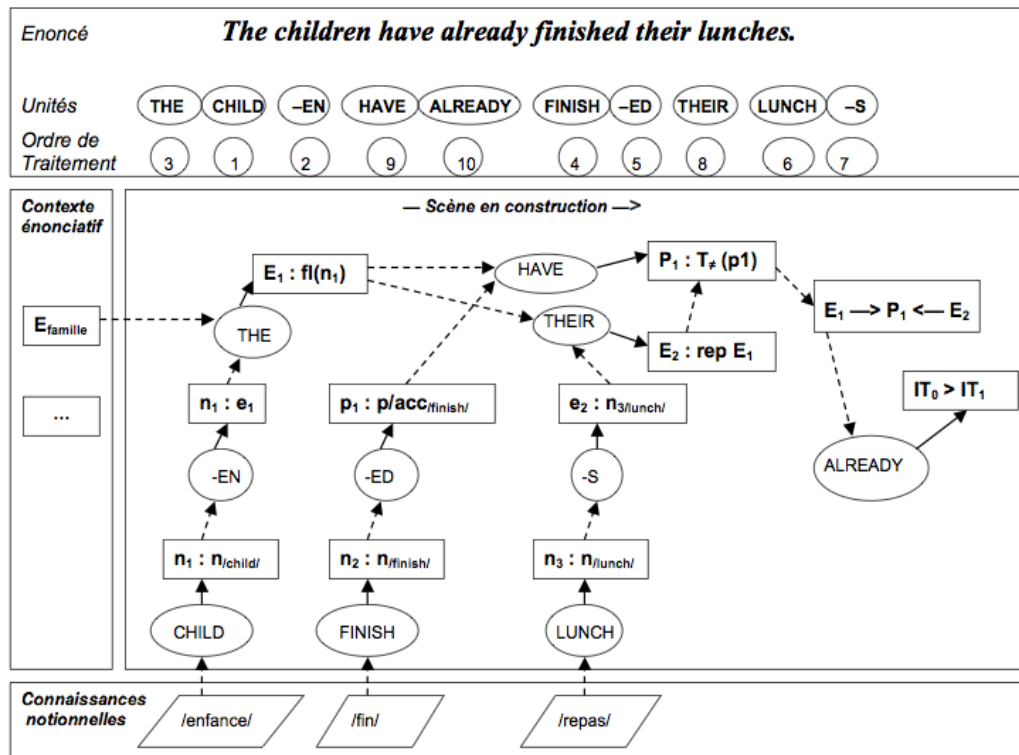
Enoncé

The children have already finished their lunches.

Unités

THE CHILD –EN HAVE ALREADY FINISH –ED THEIR LUNCH –S

Ordre de Traitement

3 1 2 9 10 4 5 8 6 7

Contexte énonciatif

— Scène en construction —>

$E_{famille}$

...

$E_1$ : fl($n_1$)

HAVE

$P_1$ : $T_{\neq}$ (p1)

$E_1$ —> $P_1$ <— $E_2$

THE

THEIR

$E_2$ : rep $E_1$

$n_1$ : $e_1$

$p_1$ : p/acc$_{/finish/}$

$e_2$ : $n_{3/lunch/}$

$IT_0$ > $IT_1$

-EN

-ED

-S

ALREADY

$n_1$ : $n_{/child/}$

$n_2$ : $n_{/finish/}$

$n_3$ : $n_{/lunch/}$

CHILD

FINISH

LUNCH

Connaissances notionnelles

/enfance/

/fin/

/repas/